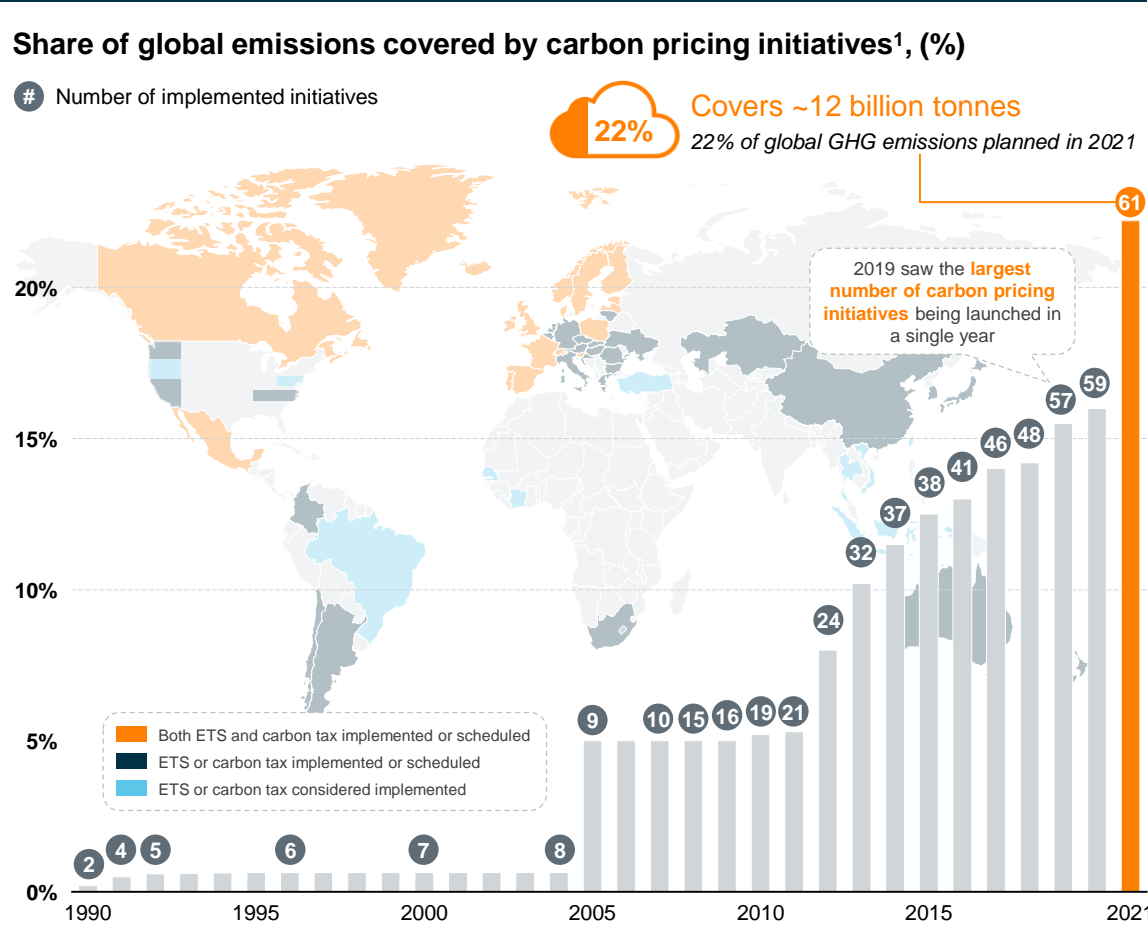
Share of global emissions covered by carbon pricing initiatives¹, (%)

# Number of implemented initiatives

22%

Covers ~12 billion tonnes

22% of global GHG emissions planned in 2021

2019 saw the largest number of carbon pricing initiatives being launched in a single year

20%

15%

10%

5%

0%

2 4 5 6 7 8 9 10 15 16 19 21 24 32 37 38 41 46 48 57 59 61

Both ETS and carbon tax implemented or scheduled

ETS or carbon tax implemented or scheduled

ETS or carbon tax considered implemented

1990 1995 2000 2005 2010 2015 2021